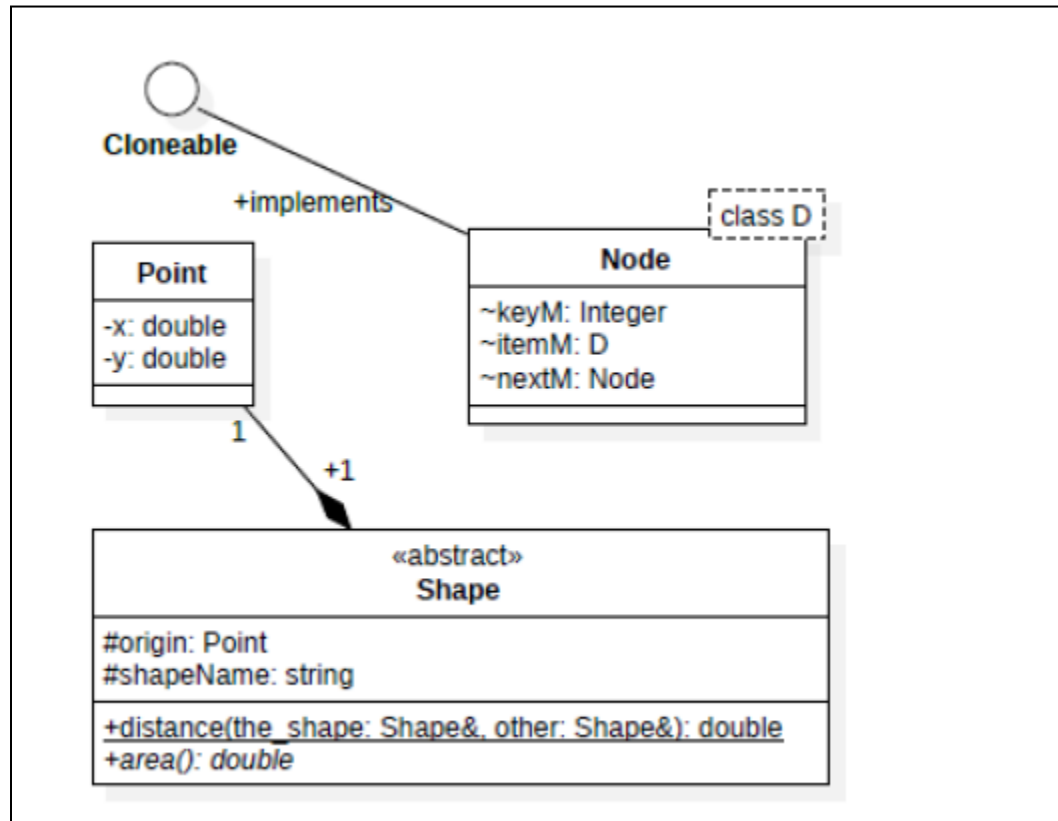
Cloneable

+implements

class D

Node

~keyM: Integer
~itemM: D
~nextM: Node

Point

-x: double
-y: double

1

+1

«abstract»
Shape

#origin: Point
#shapeName: string

+distance(the_shape: Shape&, other: Shape&): double
+area(): double